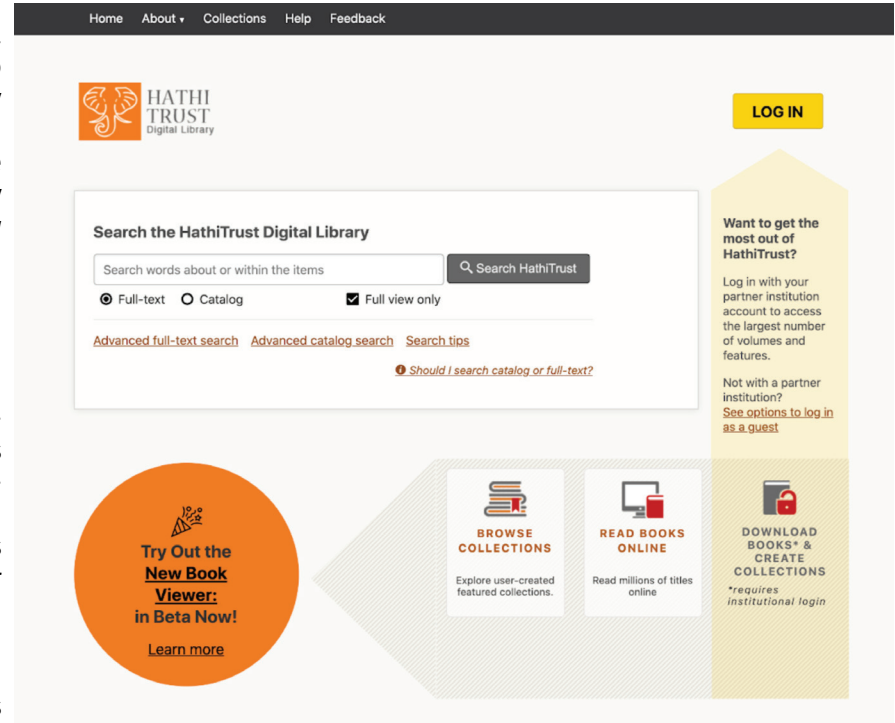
Home About ▾ Collections Help Feedback

HATHI TRUST Digital Library

LOG IN

Search the HathiTrust Digital Library

Search words about or within the items

Search HathiTrust

Full-text Catalog Full view only

Advanced full-text search Advanced catalog search Search tips

Should I search catalog or full-text?

Want to get the most out of HathiTrust?

Log in with your partner institution account to access the largest number of volumes and features.

Not with a partner institution? See options to log in as a guest

Try Out the New Book Viewer: in Beta Now!

Learn more

BROWSE COLLECTIONS

Explore user-created featured collections.

READ BOOKS ONLINE

Read millions of titles online

DOWNLOAD BOOKS* & CREATE COLLECTIONS

*requires institutional login